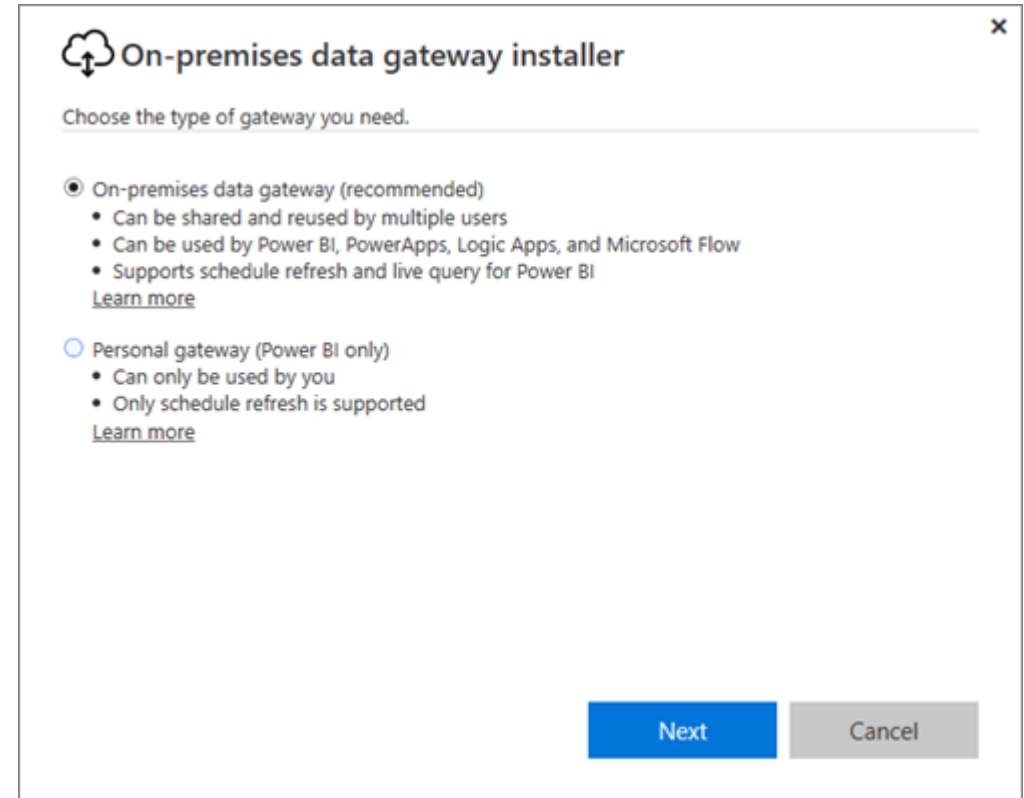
×

On-premises data gateway installer

Choose the type of gateway you need.

On-premises data gateway (recommended)
• Can be shared and reused by multiple users
• Can be used by Power BI, PowerApps, Logic Apps, and Microsoft Flow
• Supports schedule refresh and live query for Power BI
Learn more

Personal gateway (Power BI only)
• Can only be used by you
• Only schedule refresh is supported
Learn more

Next

Cancel